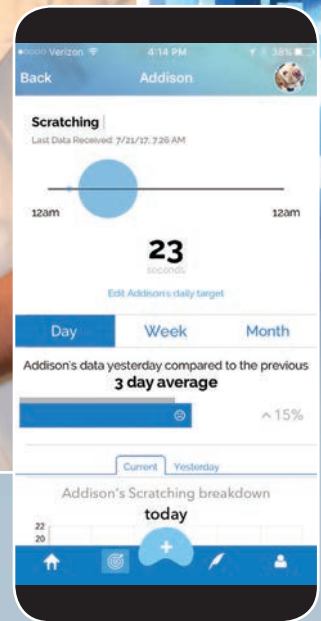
Verizon 4:14 PM 38%

Back Addison

Scratching
Last Data Received: 7/21/17, 7:26 AM

12am 12am

23
seconds

Edit Addison's daily target

Day Week Month

Addison's data yesterday compared to the previous
3 day average

^15%

Current Yesterday

Addison's Scratching breakdown
today

22
20